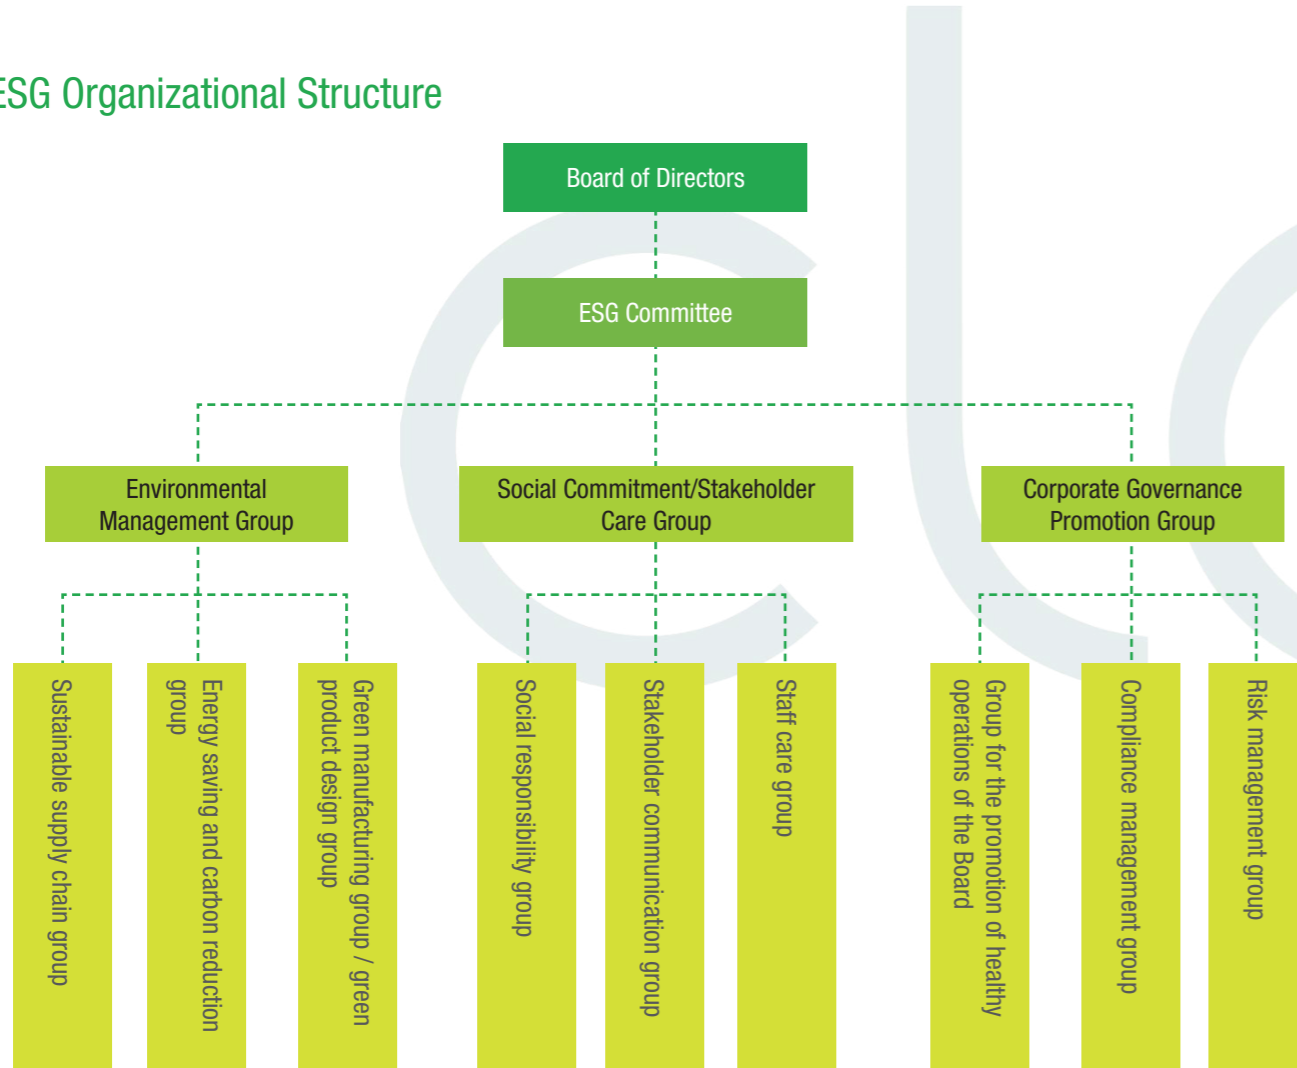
ESG Organizational Structure

Board of Directors

ESG Committee

Environmental Management Group

Social Commitment/Stakeholder Care Group

Corporate Governance Promotion Group

Sustainable supply chain group

Energy saving and carbon reduction group

Green manufacturing group / green product design group

Social responsibility group

Stakeholder communication group

Staff care group

Group for the promotion of healthy operations of the Board

Compliance management group

Risk management group